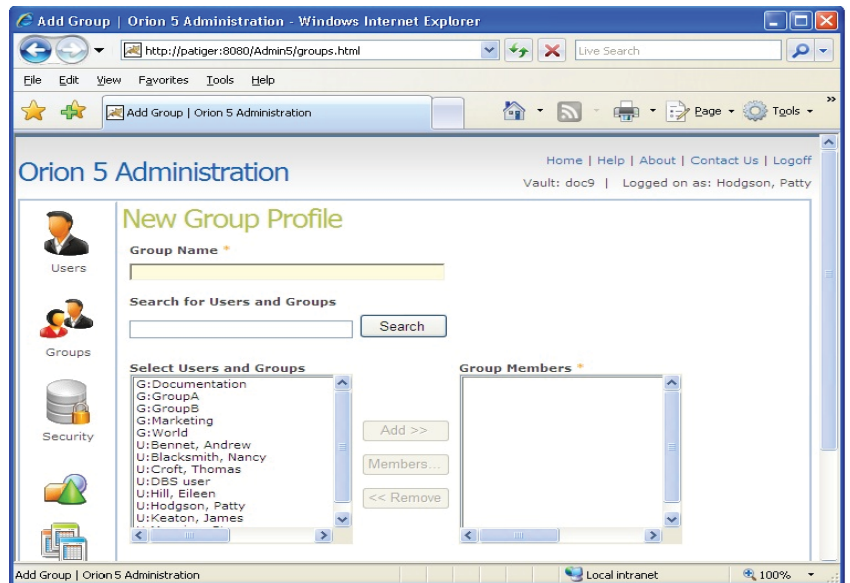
Add Group | Orion 5 Administration - Windows Internet Explorer

http://patiger:8080/Admin5/groups.html

Live Search

File Edit View Favorites Tools Help

Add Group | Orion 5 Administration

Page Tools

Orion 5 Administration

Home | Help | About | Contact Us | Logoff

Vault: doc9 | Logged on as: Hodgson, Patty

Users

Groups

Security

New Group Profile

Group Name *

Search for Users and Groups

Search

Select Users and Groups

G:Documentation
G:GroupA
G:GroupB
G:Marketing
G:World
U:Bennet, Andrew
U:Blacksmith, Nancy
U:Croft, Thomas
U:DBS user
U:Hill, Eileen
U:Hodgson, Patty
U:Keaton, James

Add >>

Members...

<< Remove

Group Members *

Add Group | Orion 5 Administration

Local intranet

100%